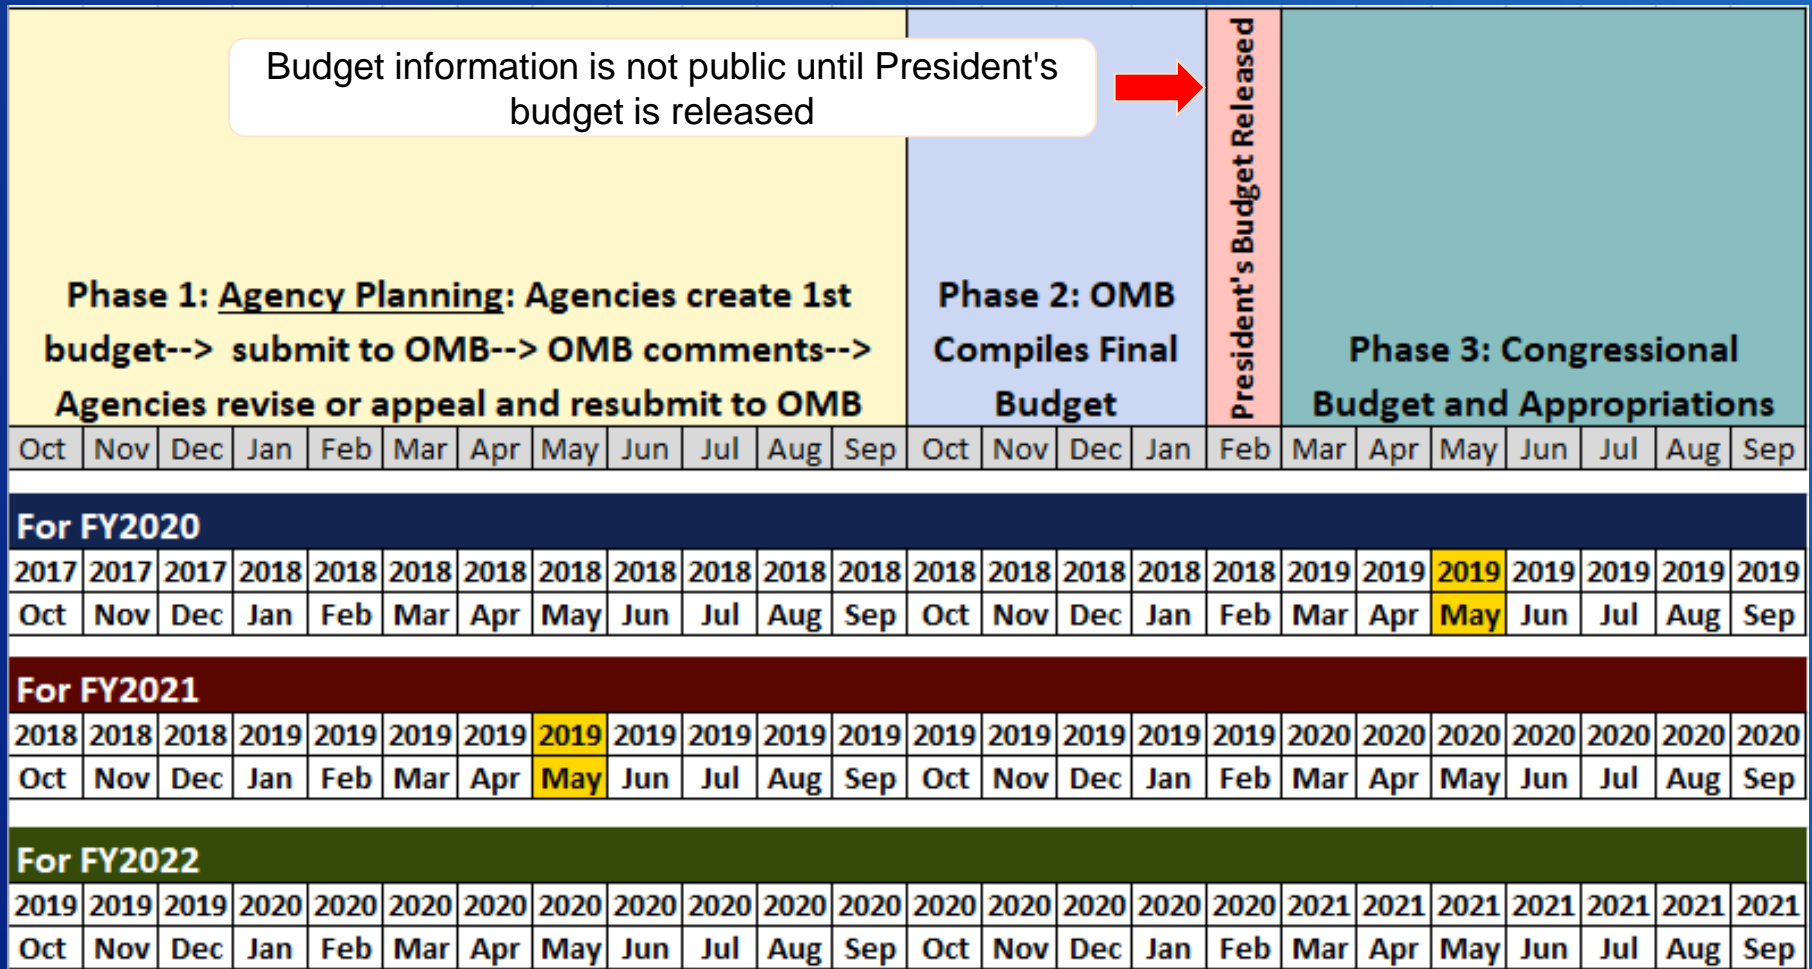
Budget information is not public until President's budget is released

Phase 1: Agency Planning: Agencies create 1st budget--> submit to OMB--> OMB comments--> Agencies revise or appeal and resubmit to OMB

Phase 2: OMB Compiles Final Budget

President's Budget Released

Phase 3: Congressional Budget and Appropriations

| Oct | Nov | Dec | Jan | Feb | Mar | Apr | May | Jun | Jul | Aug | Sep | Oct | Nov | Dec | Jan | Feb | Mar | Apr | May | Jun | Jul | Aug | Sep |
|---|---|---|---|---|---|---|---|---|---|---|---|---|---|---|---|---|---|---|---|---|---|---|---|

For FY2020

| 2017 | 2017 | 2017 | 2018 | 2018 | 2018 | 2018 | 2018 | 2018 | 2018 | 2018 | 2018 | 2018 | 2018 | 2018 | 2018 | 2018 | 2019 | 2019 | 2019 | 2019 | 2019 | 2019 | 2019 |
|---|---|---|---|---|---|---|---|---|---|---|---|---|---|---|---|---|---|---|---|---|---|---|---|
| Oct | Nov | Dec | Jan | Feb | Mar | Apr | May | Jun | Jul | Aug | Sep | Oct | Nov | Dec | Jan | Feb | Mar | Apr | May | Jun | Jul | Aug | Sep |

For FY2021

| 2018 | 2018 | 2018 | 2019 | 2019 | 2019 | 2019 | 2019 | 2019 | 2019 | 2019 | 2019 | 2019 | 2019 | 2019 | 2019 | 2019 | 2020 | 2020 | 2020 | 2020 | 2020 | 2020 | 2020 |
|---|---|---|---|---|---|---|---|---|---|---|---|---|---|---|---|---|---|---|---|---|---|---|---|
| Oct | Nov | Dec | Jan | Feb | Mar | Apr | May | Jun | Jul | Aug | Sep | Oct | Nov | Dec | Jan | Feb | Mar | Apr | May | Jun | Jul | Aug | Sep |

For FY2022

| 2019 | 2019 | 2019 | 2020 | 2020 | 2020 | 2020 | 2020 | 2020 | 2020 | 2020 | 2020 | 2020 | 2020 | 2020 | 2020 | 2020 | 2021 | 2021 | 2021 | 2021 | 2021 | 2021 | 2021 |
|---|---|---|---|---|---|---|---|---|---|---|---|---|---|---|---|---|---|---|---|---|---|---|---|
| Oct | Nov | Dec | Jan | Feb | Mar | Apr | May | Jun | Jul | Aug | Sep | Oct | Nov | Dec | Jan | Feb | Mar | Apr | May | Jun | Jul | Aug | Sep |